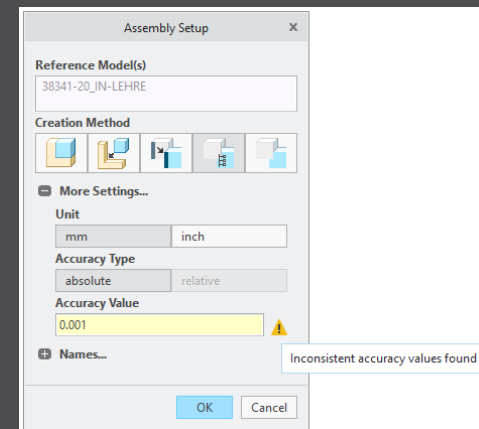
Assembly Setup ×

Reference Model(s)

38341-20_IN-LEHRE

Creation Method

More Settings...

Unit

mm | inch

Accuracy Type

absolute | relative

Accuracy Value

0.001

Inconsistent accuracy values found

Names...

OK | Cancel